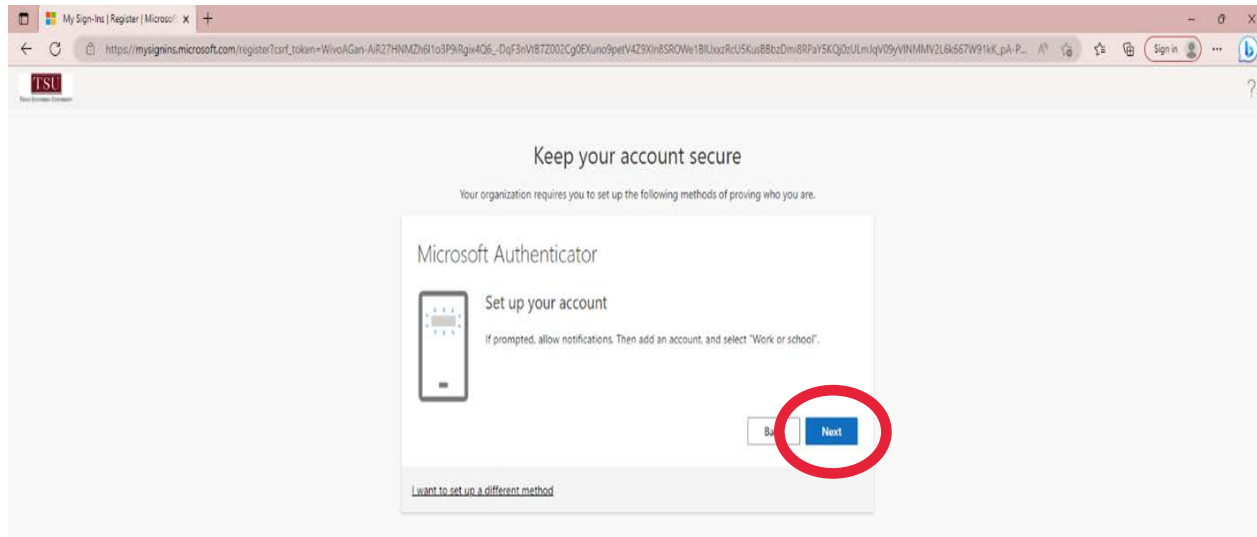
My Sign-Ins | Register | Microsof ×

https://mysignins.microsoft.com/register?csrf_token=WivoAGan-AiR27HNMZh61o3P9iRgix4Q6_-DqF3nVtB7Z002Cg0EXuno9petV4Z9Xln8SROWe1BlUxxzRcU5KusBBbzDmi8RPaY5KQj0zULmJqV09yVINMMV2L6k667W91kK_pA-P...

Sign in

TSU

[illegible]

?

Keep your account secure

Your organization requires you to set up the following methods of proving who you are.

Microsoft Authenticator

Set up your account

If prompted, allow notifications. Then add an account, and select "Work or school".

Ba

Next

I want to set up a different method